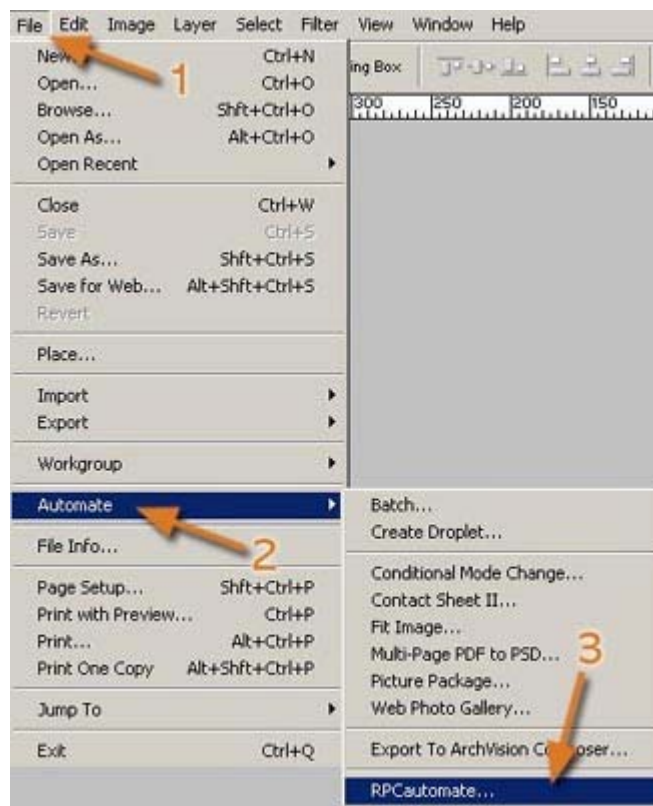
File Edit Image Layer Select Filter View Window Help

New... Ctrl+N
Open... Ctrl+O
Browse... Shft+Ctrl+O
Open As... Alt+Ctrl+O
Open Recent

Close Ctrl+W
Save Ctrl+S
Save As... Shft+Ctrl+S
Save for Web... Alt+Shft+Ctrl+S
Revert

Place...

Import
Export

Workgroup

Automate

File Info...

Page Setup... Shft+Ctrl+P
Print with Preview... Ctrl+P
Print... Alt+Ctrl+P
Print One Copy Alt+Shft+Ctrl+P

Jump To

Exit Ctrl+Q

1

ing Box

300 250 200 150

Batch...
Create Droplet...

Conditional Mode Change...
Contact Sheet II...
Fit Image...
Multi-Page PDF to PSD...
Picture Package...
Web Photo Gallery...

Export To ArchVision Co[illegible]oser...

RPCautomate...

2

3